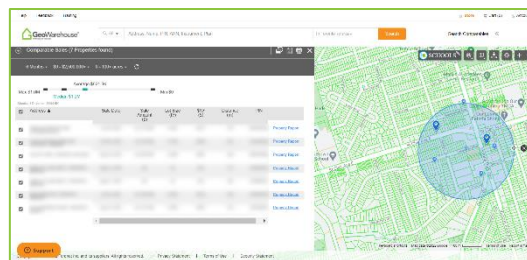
GeoWarehouse

Address, Name, PIN, ARN, Instrument, Plan

Search

Comparable Sales (7 Properties found)

6 Months

Within 500

Property Report
Property Report
Property Report
Property Report
Property Report
Property Report
Property Report

Support

Privacy Statement | Terms of Use | Security Statement